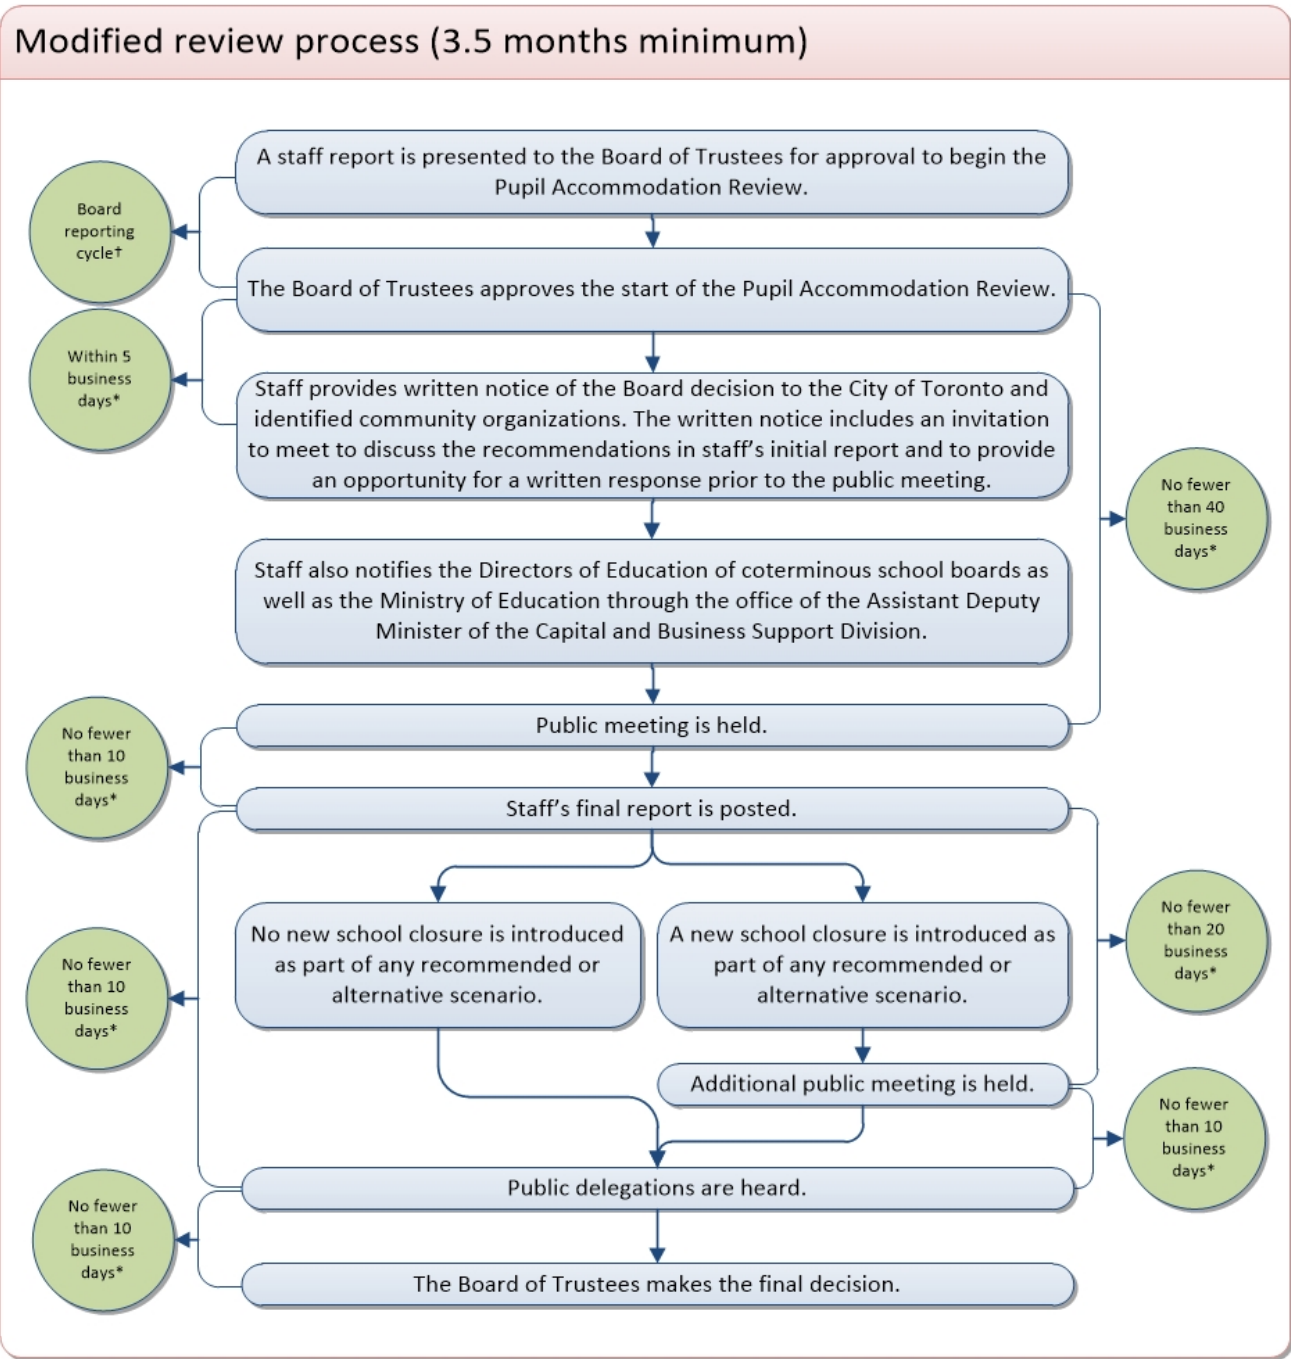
Modified review process (3.5 months minimum)

Board reporting cycle†

A staff report is presented to the Board of Trustees for approval to begin the Pupil Accommodation Review.

The Board of Trustees approves the start of the Pupil Accommodation Review.

Within 5 business days*

Staff provides written notice of the Board decision to the City of Toronto and identified community organizations. The written notice includes an invitation to meet to discuss the recommendations in staff's initial report and to provide an opportunity for a written response prior to the public meeting.

No fewer than 40 business days*

Staff also notifies the Directors of Education of coterminous school boards as well as the Ministry of Education through the office of the Assistant Deputy Minister of the Capital and Business Support Division.

Public meeting is held.

No fewer than 10 business days*

Staff's final report is posted.

No fewer than 10 business days*

No new school closure is introduced as part of any recommended or alternative scenario.

A new school closure is introduced as part of any recommended or alternative scenario.

No fewer than 20 business days*

Additional public meeting is held.

No fewer than 10 business days*

Public delegations are heard.

No fewer than 10 business days*

The Board of Trustees makes the final decision.